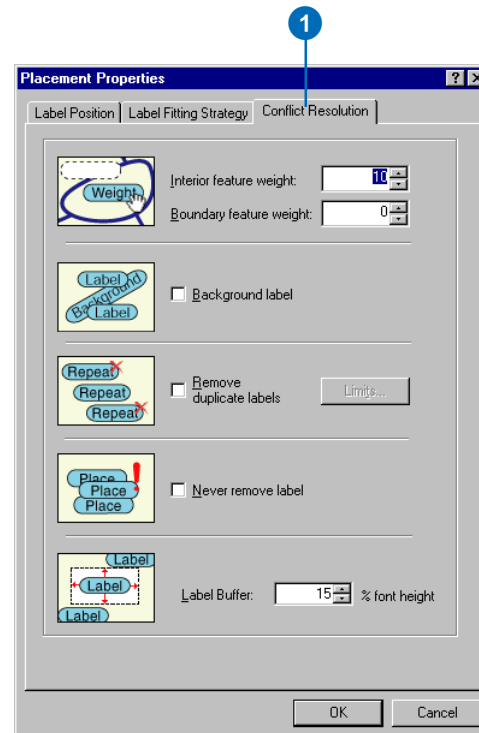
1

Placement Properties

?

Label Position | Label Fitting Strategy | Conflict Resolution

Weight

Interior feature weight: 10

Boundary feature weight: 0

Label
Background
Label

Background label

Repeat
Repeat
Repeat

Remove duplicate labels

Limits...

Place
Place
Place

Never remove label

Label
Label
Label

Label Buffer: 15 % font height

OK

Cancel